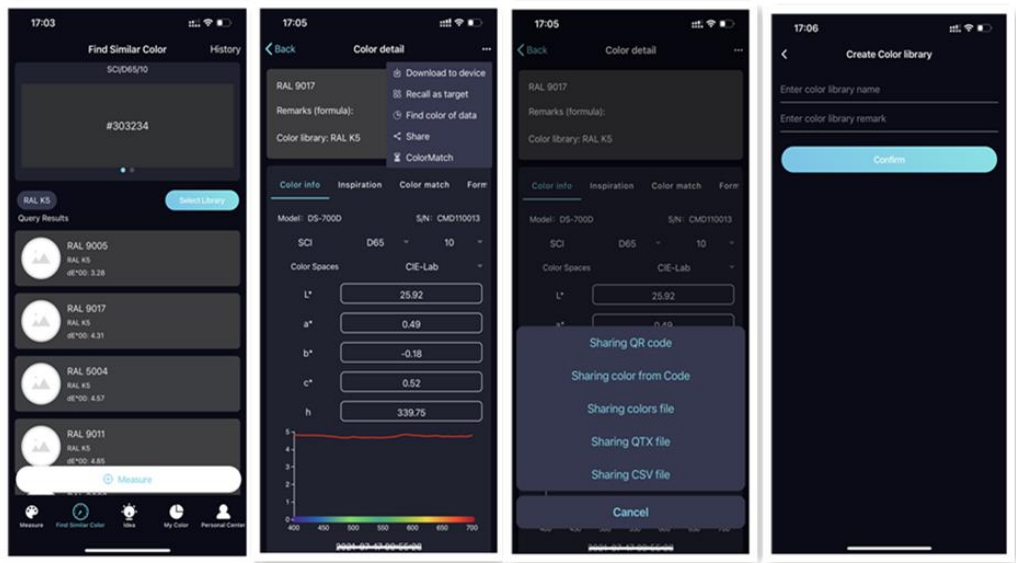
17:03

Find Similar Color History

SCI/D65/10

#303234

RAL K5

Select Library

Query Results

RAL 9005
RAL K5
dE*00: 3.28

RAL 9017
RAL K5
dE*00: 4.31

RAL 5004
RAL K5
dE*00: 4.57

RAL 9011
RAL K5
dE*00: 4.85

Measure

Measure
Find Similar Color
Idea
My Color
Personal Center

17:05

Back Color detail

RAL 9017
Remarks (formula):
Color library: RAL K5

Download to device
Recall as target
Find color of data
Share
ColorMatch

Color info Inspiration Color match Form

Model: DS-700D S/N: CMD110013

SCI D65 10

Color Spaces CIE-Lab

L* 25.92
a* 0.49
b* -0.18
c* 0.52
h 339.75

5
4
3
2
1
0
400 450 500 550 600 650 700

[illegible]

17:05

Back Color detail

RAL 9017
Remarks (formula):
Color library: RAL K5

Color info Inspiration Color match Form

Model: DS-700D S/N: CMD110013

SCI D65 10

Color Spaces CIE-Lab

L* 25.92

Sharing QR code
Sharing color from Code
Sharing colors file
Sharing QTX file
Sharing CSV file

Cancel

17:06

Create Color library

Enter color library name

Enter color library remark

Confirm